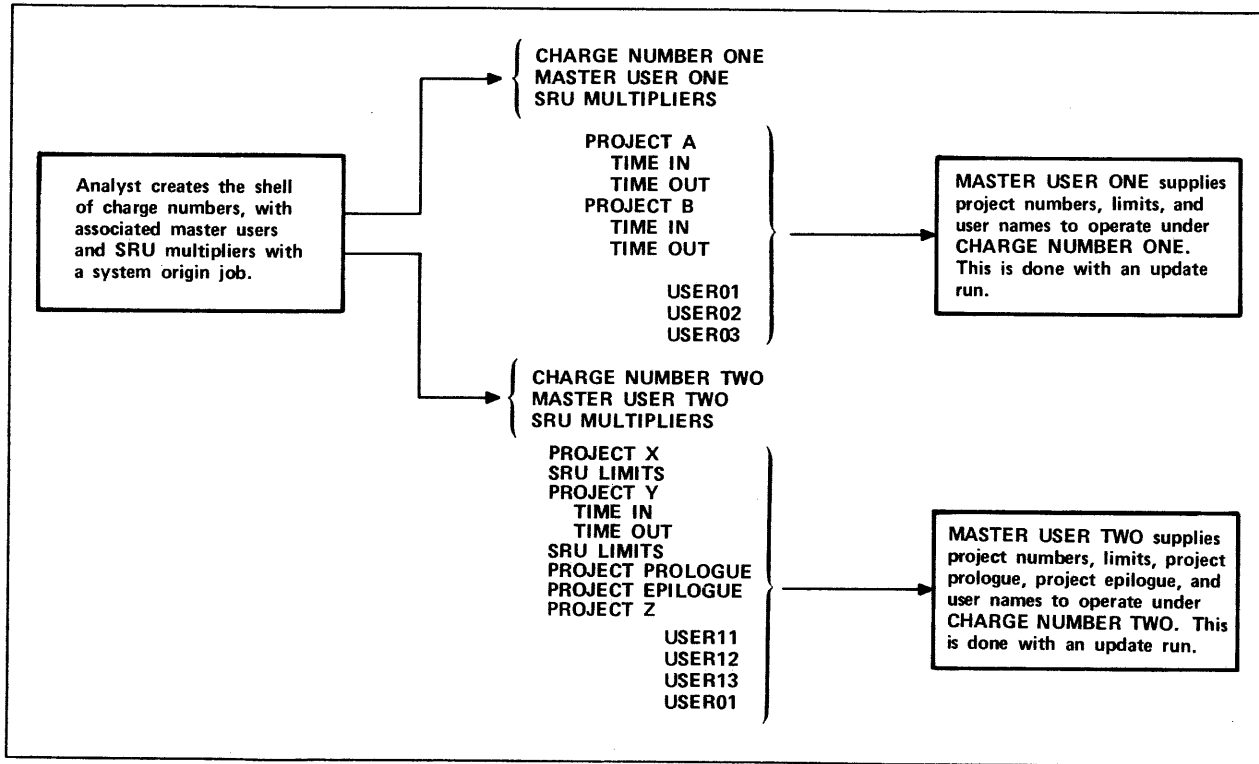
Analyst creates the shell of charge numbers, with associated master users and SRU multipliers with a system origin job.

CHARGE NUMBER ONE
MASTER USER ONE
SRU MULTIPLIERS

PROJECT A
TIME IN
TIME OUT
PROJECT B
TIME IN
TIME OUT

USER01
USER02
USER03

MASTER USER ONE supplies project numbers, limits, and user names to operate under CHARGE NUMBER ONE. This is done with an update run.

CHARGE NUMBER TWO
MASTER USER TWO
SRU MULTIPLIERS

PROJECT X
SRU LIMITS
PROJECT Y
TIME IN
TIME OUT
SRU LIMITS
PROJECT PROLOGUE
PROJECT EPILOGUE
PROJECT Z

USER11
USER12
USER13
USER01

MASTER USER TWO supplies project numbers, limits, project prologue, project epilogue, and user names to operate under CHARGE NUMBER TWO. This is done with an update run.